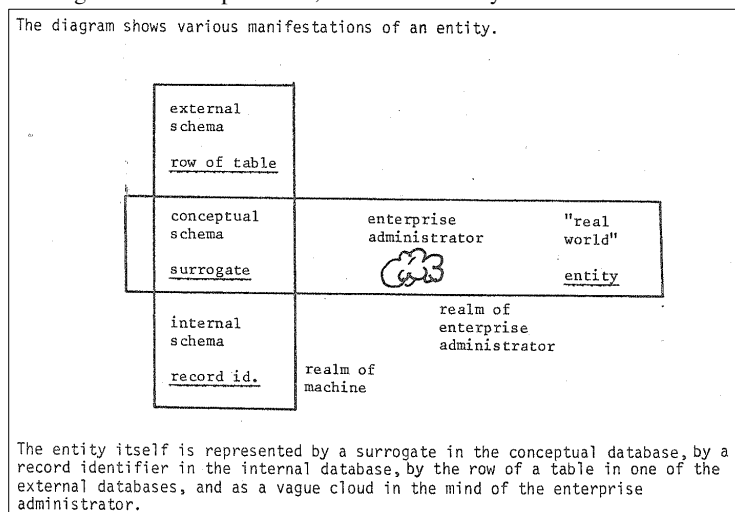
The diagram shows various manifestations of an entity.

external schema

row of table

conceptual schema

surrogate

enterprise administrator

"real world"

entity

internal schema

record id.

realm of machine

realm of enterprise administrator

The entity itself is represented by a surrogate in the conceptual database, by a record identifier in the internal database, by the row of a table in one of the external databases, and as a vague cloud in the mind of the enterprise administrator.